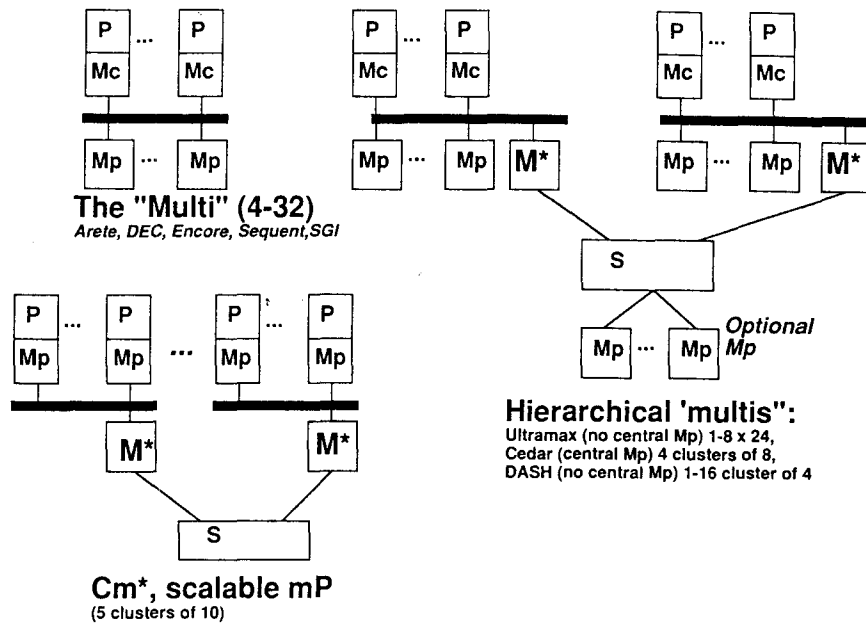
P ... P
Mc Mc
Mp ... Mp

The "Multi" (4-32)
Arete, DEC, Encore, Sequent,SGI

P ... P
Mc Mc
Mp ... Mp M*

P ... P
Mc Mc
Mp ... Mp M*

S

Mp ... Mp Optional Mp

P ... P ... P ... P
Mp Mp Mp Mp
M* M*
S

Cm*, scalable mP
(5 clusters of 10)

Hierarchical 'multis":
Ultramax (no central Mp) 1-8 x 24,
Cedar (central Mp) 4 clusters of 8,
DASH (no central Mp) 1-16 cluster of 4